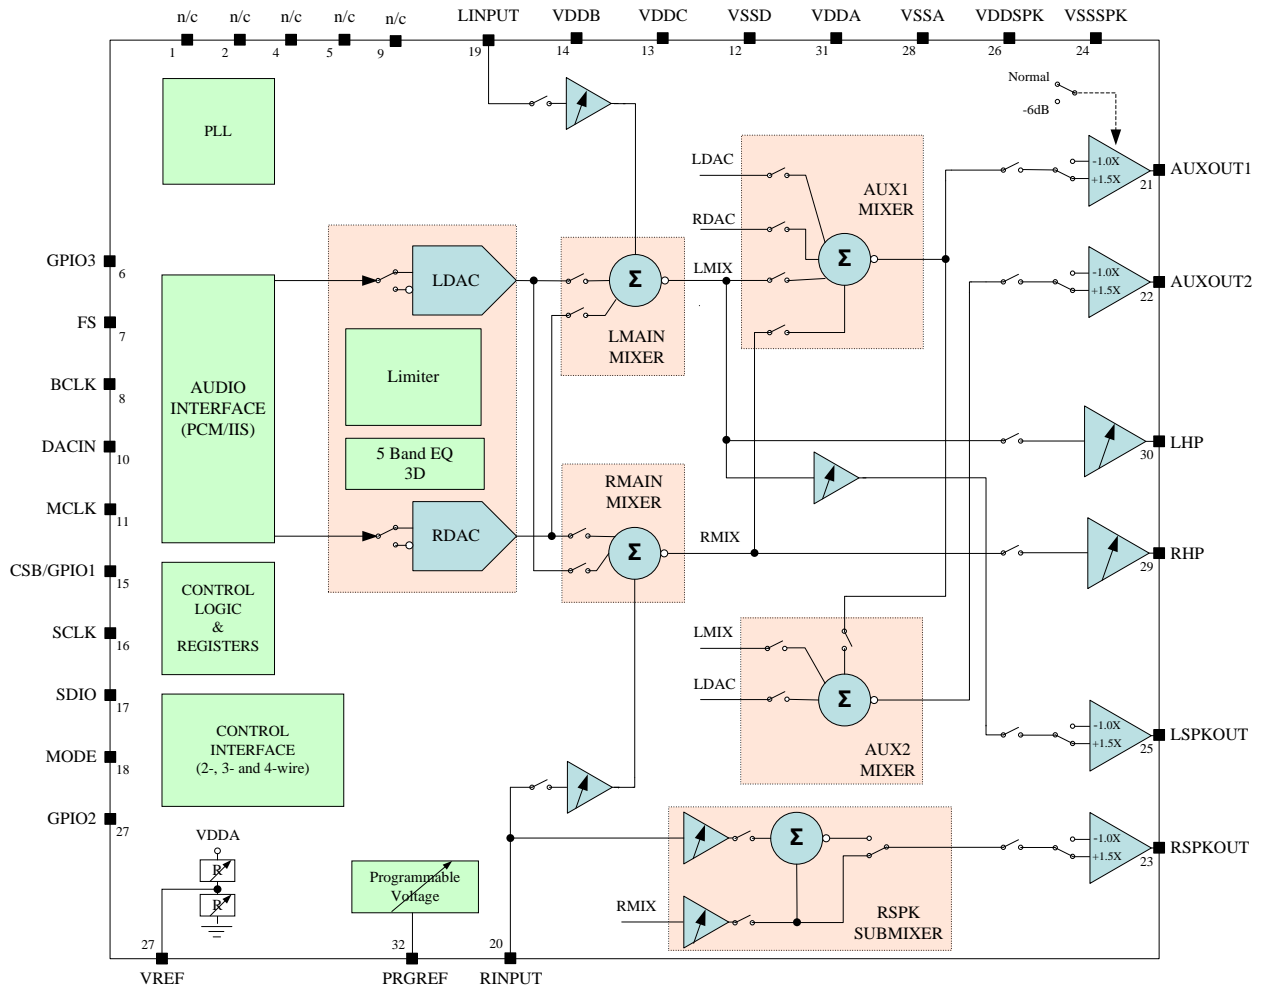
n/c n/c n/c n/c n/c LINPUT VDDB VDDC VSSD VDDA VSSA VDDSPK VSSSPK
1 2 4 5 9 19 14 13 12 31 28 26 24

PLL

Normal
-6dB

LDAC
RDAC
LMIX
AUX1 MIXER

-1.0X
+1.5X
21 AUXOUT1

-1.0X
+1.5X
22 AUXOUT2

GPIO3 6
FS 7
BCLK 8
DACIN 10
MCLK 11
CSB/GPIO1 15
SCLK 16
SDIO 17
MODE 18
GPIO2 27

AUDIO INTERFACE (PCM/IIS)

LDAC
Limiter
5 Band EQ 3D
RDAC

Σ
LMAIN MIXER

RMAIN MIXER
Σ
RMIX

30 LHP
29 RHP

CONTROL LOGIC & REGISTERS

CONTROL INTERFACE (2-, 3- and 4-wire)

LMIX
LDAC
Σ
AUX2 MIXER

-1.0X
+1.5X
25 LSPKOUT

VDDA
R
R

Programmable Voltage

Σ
RMIX
RSPK SUBMIXER

-1.0X
+1.5X
23 RSPKOUT

27 VREF
32 PRGREF
20 RINPUT